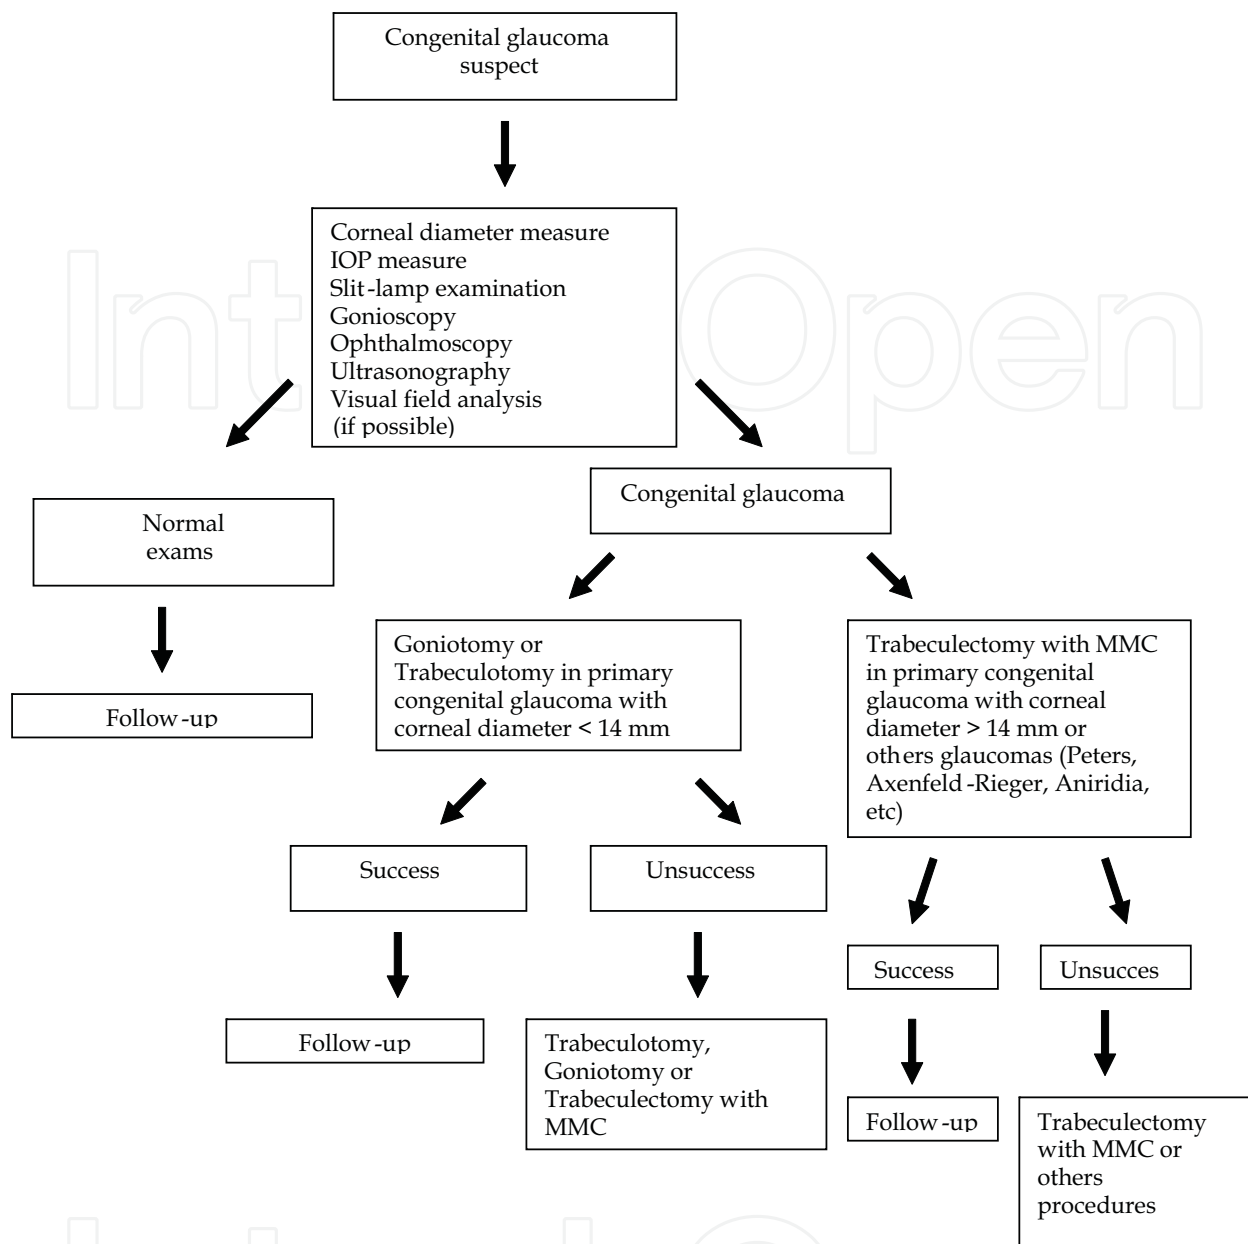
Congenital glaucoma suspect

Corneal diameter measure
IOP measure
Slit-lamp examination
Gonioscopy
Ophthalmoscopy
Ultrasonography
Visual field analysis
(if possible)

Normal exams

Follow-up

Congenital glaucoma

Goniotomy or Trabeculotomy in primary congenital glaucoma with corneal diameter < 14 mm

Success

Follow-up

Unsuccess

Trabeculotomy, Goniotomy or Trabeculectomy with MMC

Trabeculectomy with MMC in primary congenital glaucoma with corneal diameter > 14 mm or others glaucomas (Peters, Axenfeld-Rieger, Aniridia, etc)

Success

Follow-up

Unsucces

Trabeculectomy with MMC or others procedures